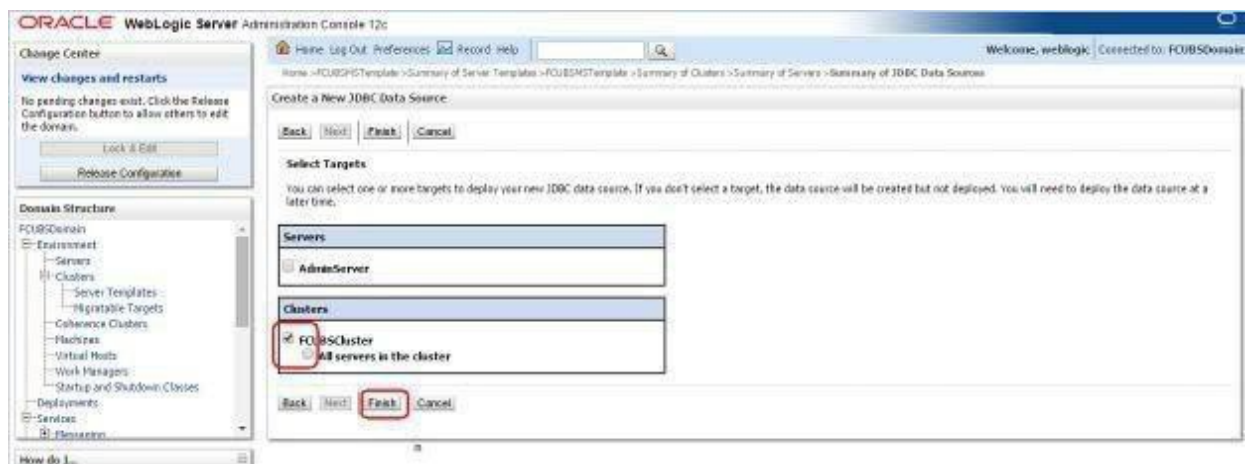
ORACLE WebLogic Server Administration Console 12c

Change Center

View changes and restarts

No pending changes exist. Click the Release Configuration button to allow others to edit the domain.

Lock & Edit

Release Configuration

Domain Structure

FCUBSDomain
Environment
Servers
Clusters
Server Templates
Migratable Targets
Coherence Clusters
Machines
Virtual Hosts
Work Managers
Startup and Shutdown Classes
Deployments
Services
Messaging

How do I...

Home Log Out Preferences Record Help

Welcome, weblogic Connected to: FCUBSDomain

Home >FCUBSMSTemplate >Summary of Server Templates >FCUBSMSTemplate >Summary of Clusters >Summary of Servers >Summary of JDBC Data Sources

Create a New JDBC Data Source

Back Next Finish Cancel

Select Targets

You can select one or more targets to deploy your new JDBC data source. If you don't select a target, the data source will be created but not deployed. You will need to deploy the data source at a later time.

Servers

AdminServer

Clusters

FCUBSCluster

All servers in the cluster

Back Next Finish Cancel